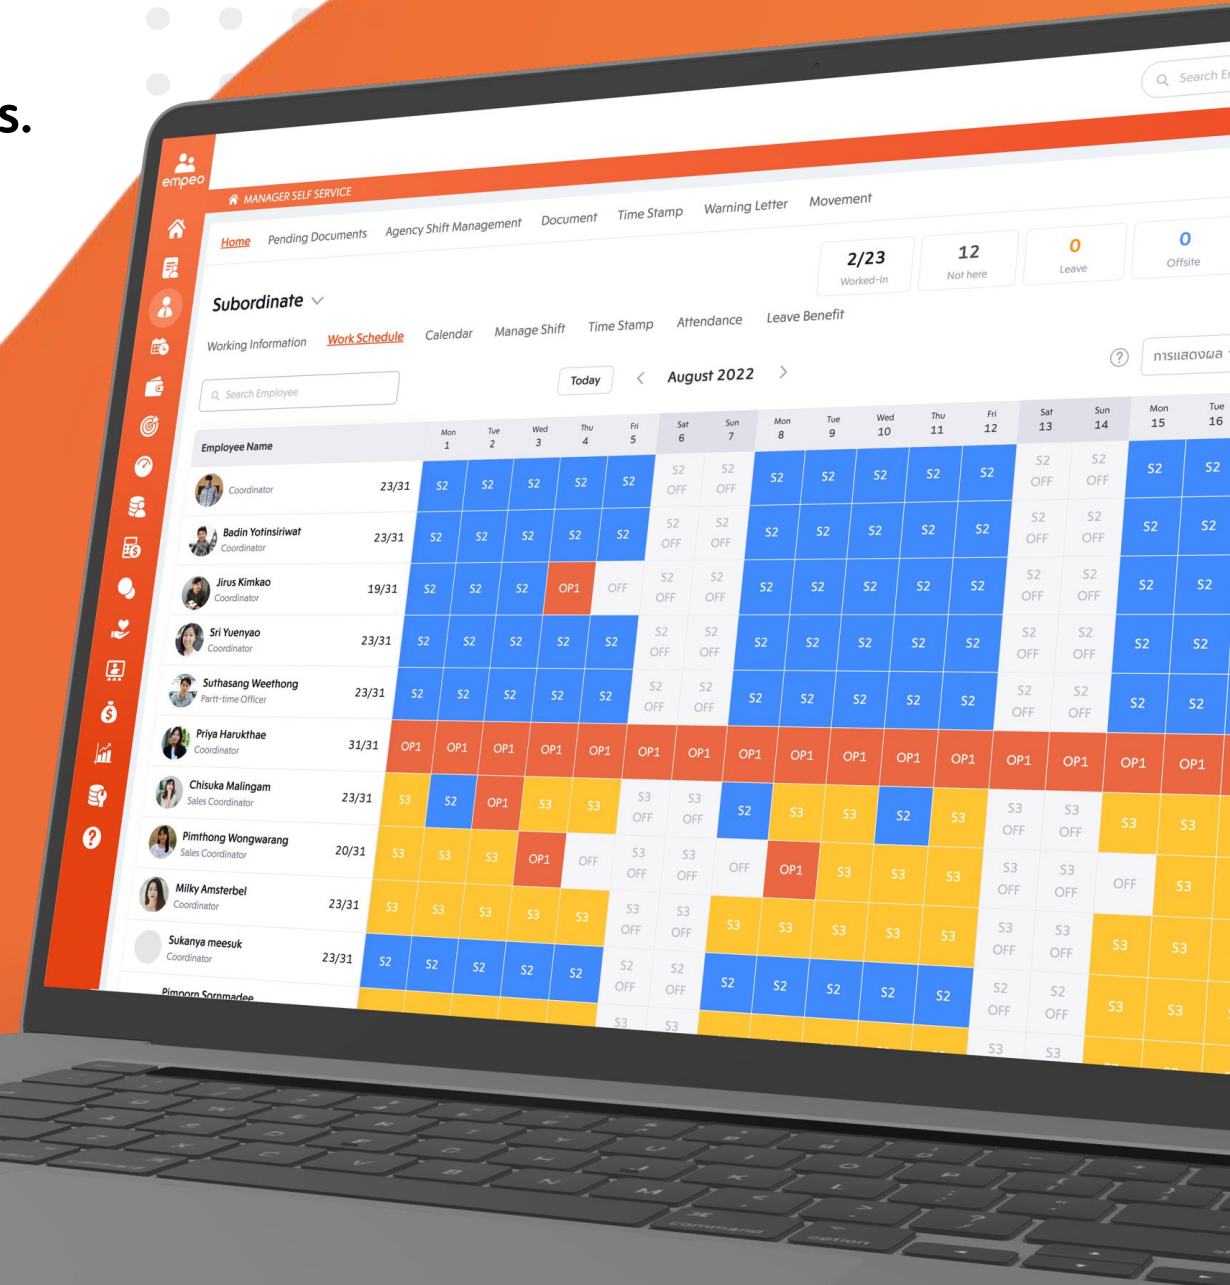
s.

empeo

Search E

MANAGER SELF SERVICE

Home Pending Documents Agency Shift Management Document Time Stamp Warning Letter Movement

2/23 Worked-In | 12 Not here | 0 Leave | 0 Offsite

Subordinate

Working Information Work Schedule Calendar Manage Shift Time Stamp Attendance Leave Benefit

การแสดงผล

Search Employee

Today < August 2022 >

| Employee Name | | Mon 1 | Tue 2 | Wed 3 | Thu 4 | Fri 5 | Sat 6 | Sun 7 | Mon 8 | Tue 9 | Wed 10 | Thu 11 | Fri 12 | Sat 13 | Sun 14 | Mon 15 | Tue 16 |
|---|---|---|---|---|---|---|---|---|---|---|---|---|---|---|---|---|---|
| Coordinator | 23/31 | S2 | S2 | S2 | S2 | S2 | S2 OFF | S2 OFF | S2 | S2 | S2 | S2 | S2 | S2 OFF | S2 OFF | S2 | S2 |
| Badin Yotinsiriwat Coordinator | 23/31 | S2 | S2 | S2 | S2 | S2 | S2 OFF | S2 OFF | S2 | S2 | S2 | S2 | S2 | S2 OFF | S2 OFF | S2 | S2 |
| Jirus Kimkao Coordinator | 19/31 | S2 | S2 | S2 | OP1 | OFF | S2 OFF | S2 OFF | S2 | S2 | S2 | S2 | S2 | S2 OFF | S2 OFF | S2 | S2 |
| Sri Yuenyao Coordinator | 23/31 | S2 | S2 | S2 | S2 | S2 | S2 OFF | S2 OFF | S2 | S2 | S2 | S2 | S2 | S2 OFF | S2 OFF | S2 | S2 |
| Suthasang Weethong Partt-time Officer | 23/31 | S2 | S2 | S2 | S2 | S2 | S2 OFF | S2 OFF | S2 | S2 | S2 | S2 | S2 | S2 OFF | S2 OFF | S2 | S2 |
| Priya Harukthae Coordinator | 31/31 | OP1 | OP1 | OP1 | OP1 | OP1 | OP1 | OP1 | OP1 | OP1 | OP1 | OP1 | OP1 | OP1 | OP1 | OP1 | OP1 |
| Chisuka Malingam Sales Coordinator | 23/31 | S3 | S2 | OP1 | S3 | S3 | S3 OFF | S3 OFF | S2 | S3 | S3 | S2 | S3 | S3 OFF | S3 OFF | S3 | S3 |
| Pimthong Wongwarang Sales Coordinator | 20/31 | S3 | S3 | S3 | OP1 | OFF | S3 OFF | S3 OFF | OFF | OP1 | S3 | S3 | S3 | S3 OFF | S3 OFF | OFF | S3 |
| Milky Amsterbel Coordinator | 23/31 | S3 | S3 | S3 | S3 | S3 | S3 OFF | S3 OFF | S3 | S3 | S3 | S3 | S3 | S3 OFF | S3 OFF | S3 | S3 |
| Sukanya meesuk Coordinator | 23/31 | S2 | S2 | S2 | S2 | S2 | S2 OFF | S2 OFF | S2 | S2 | S2 | S2 | S2 | S2 OFF | S2 OFF | S3 | S3 |
| Pimporn Sornmadee | | | | | | | S3 | S3 | | | | | | S3 | S3 | | |